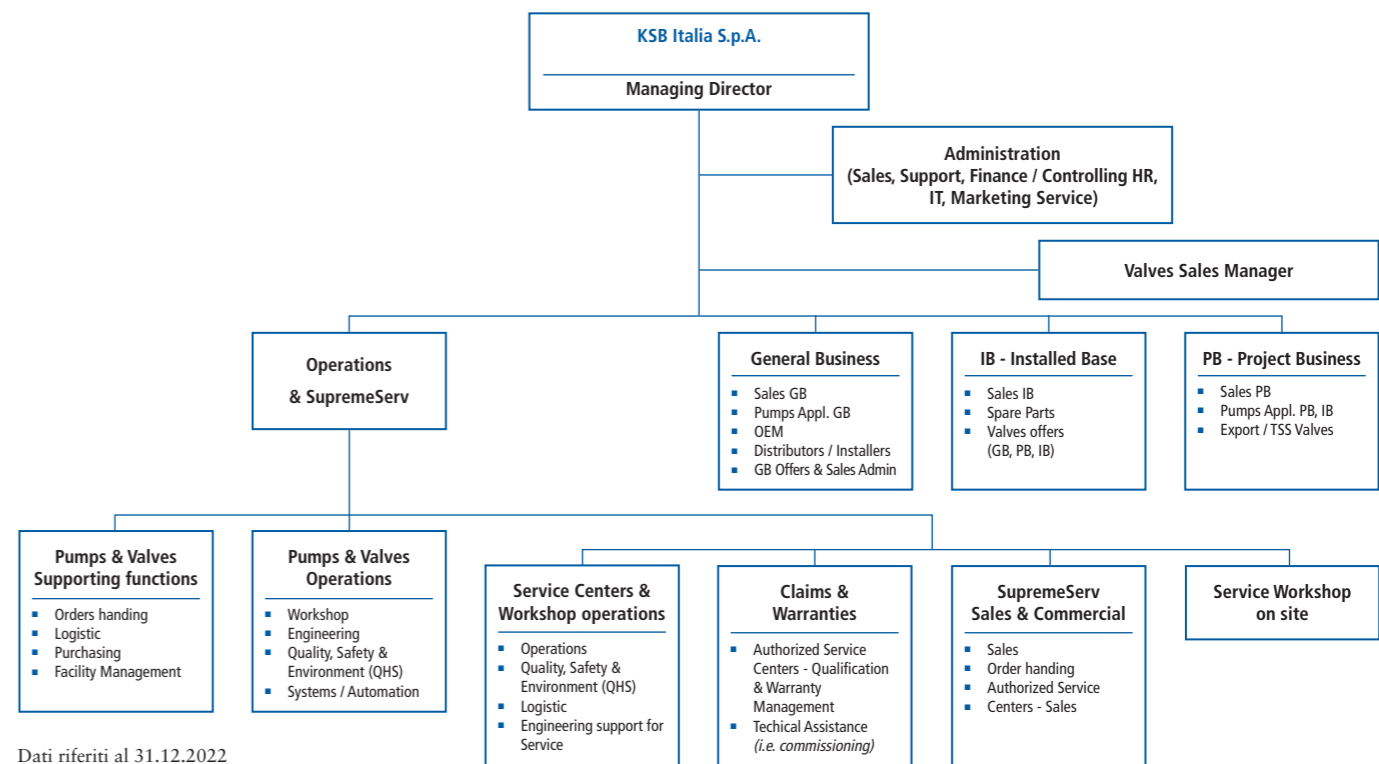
KSB Italia S.p.A.

Managing Director

Administration
(Sales, Support, Finance / Controlling HR, IT, Marketing Service)

Valves Sales Manager

Operations
& SupremeServ

General Business
- Sales GB
- Pumps Appl. GB
- OEM
- Distributors / Installers
- GB Offers & Sales Admin

IB - Installed Base
- Sales IB
- Spare Parts
- Valves offers (GB, PB, IB)

PB - Project Business
- Sales PB
- Pumps Appl. PB, IB
- Export / TSS Valves

Pumps & Valves Supporting functions
- Orders handing
- Logistic
- Purchasing
- Facility Management

Pumps & Valves Operations
- Workshop
- Engineering
- Quality, Safety & Environment (QHS)
- Systems / Automation

Service Centers & Workshop operations
- Operations
- Quality, Safety & Environment (QHS)
- Logistic
- Engineering support for Service

Claims & Warranties
- Authorized Service Centers - Qualification & Warranty Management
- Techical Assistance *(i.e. commissioning)*

SupremeServ Sales & Commercial
- Sales
- Order handing
- Authorized Service
- Centers - Sales

Service Workshop on site

Dati riferiti al 31.12.2022